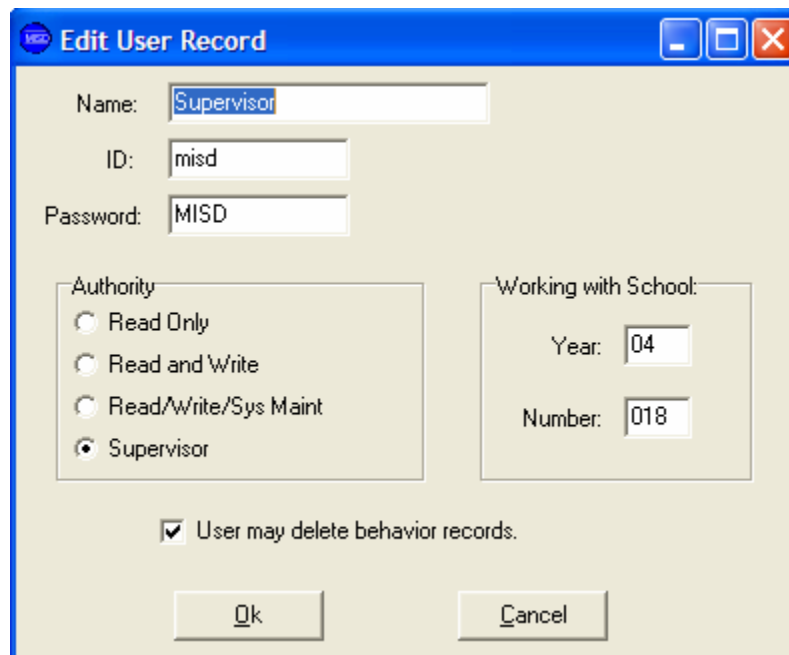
MISD Edit User Record

Name: Supervisor

ID: misd

Password: MISD

Authority

Read Only

Read and Write

Read/Write/Sys Maint

Supervisor

Working with School:

Year: 04

Number: 018

User may delete behavior records.

Ok

Cancel